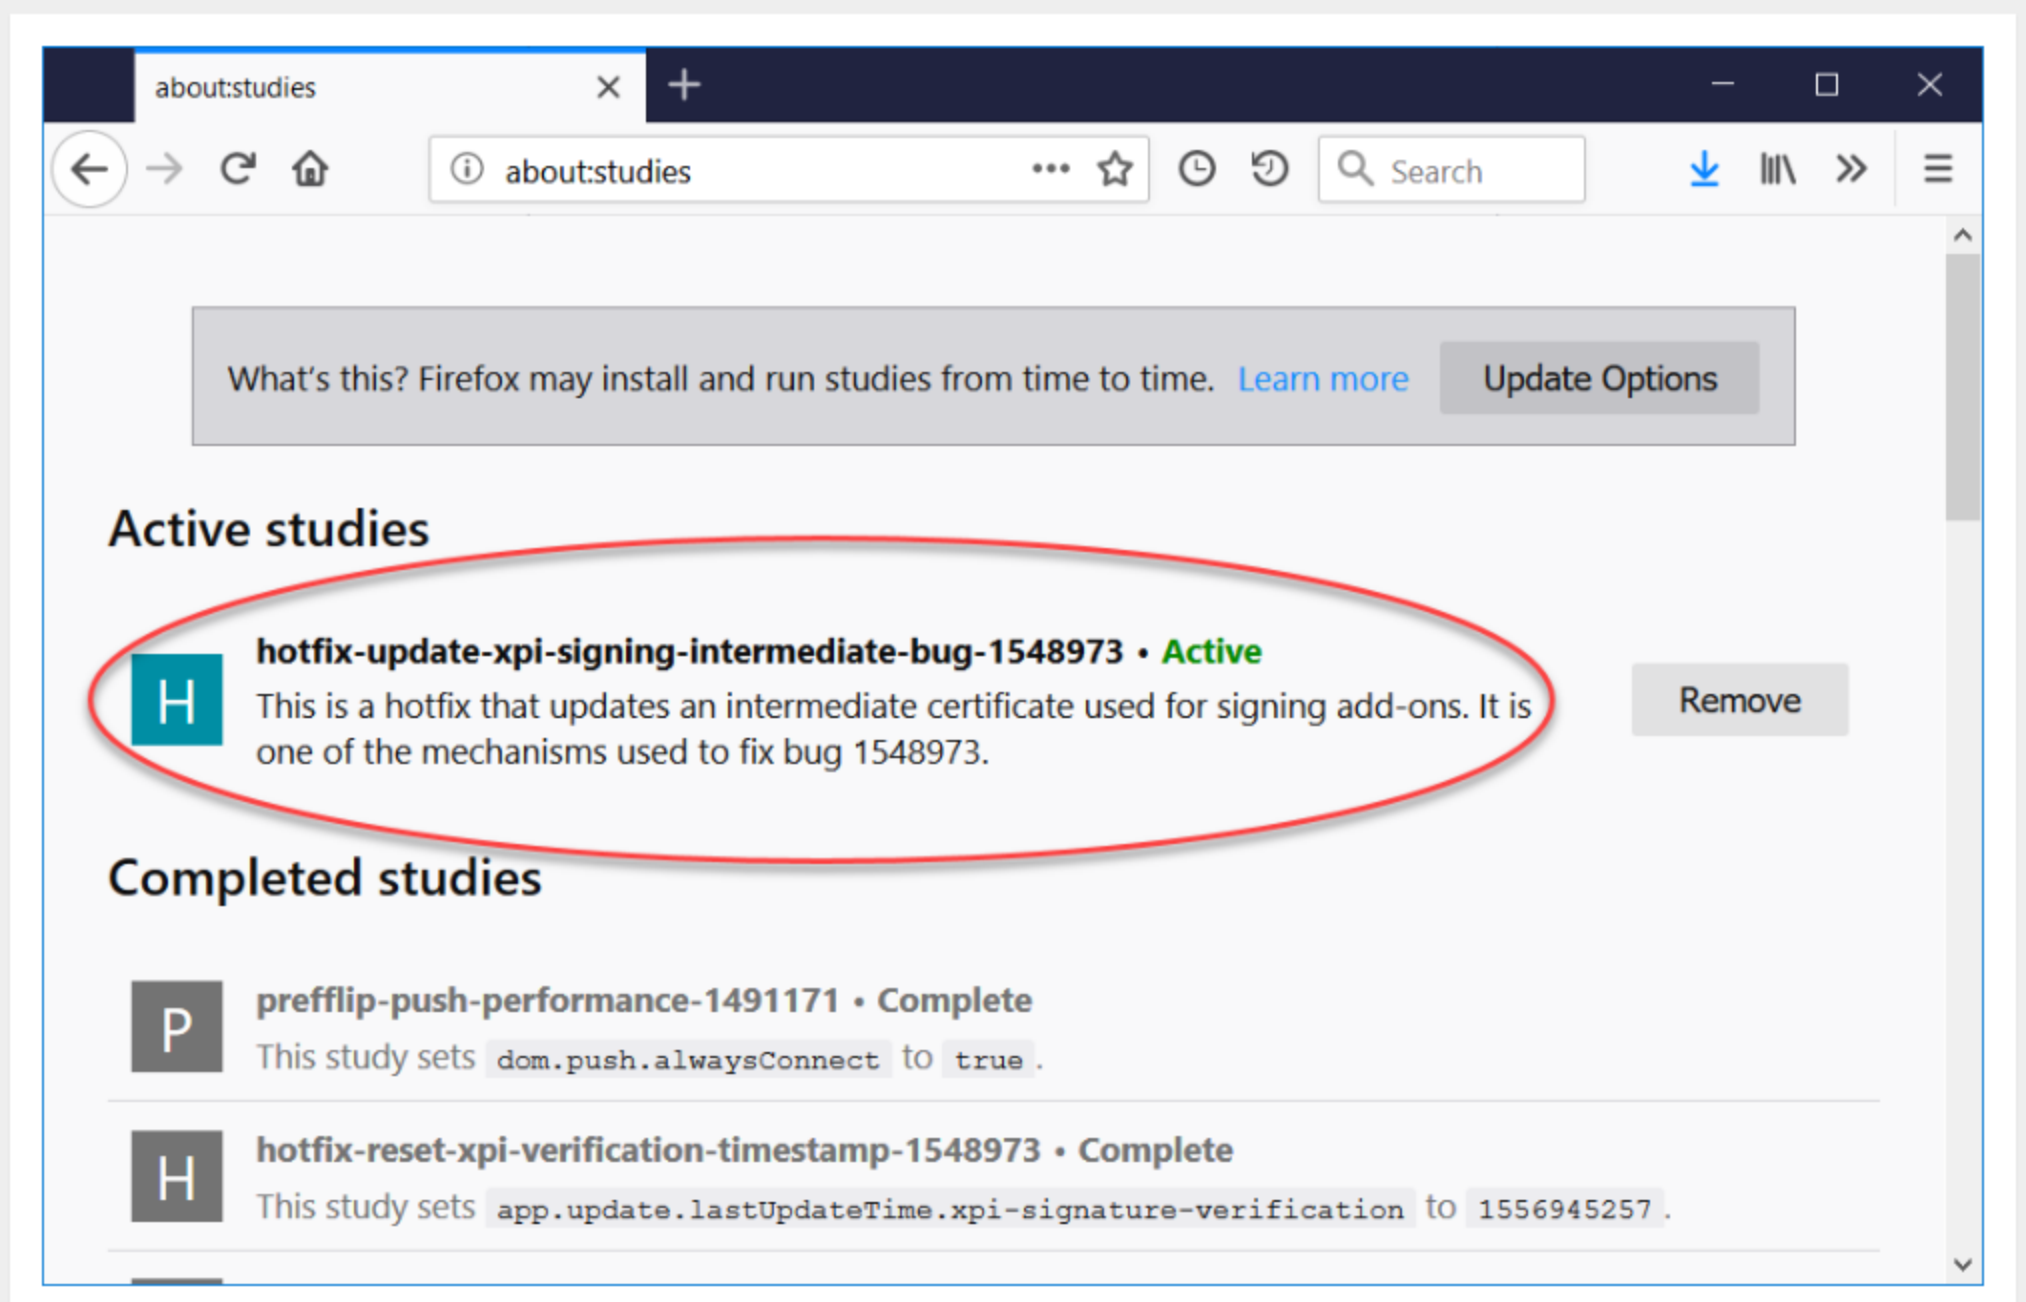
about:studies

about:studies

Search

What's this? Firefox may install and run studies from time to time. Learn more

Update Options

Active studies

H

hotfix-update-xpi-signing-intermediate-bug-1548973 • Active

This is a hotfix that updates an intermediate certificate used for signing add-ons. It is one of the mechanisms used to fix bug 1548973.

Remove

Completed studies

P

prefflip-push-performance-1491171 • Complete

This study sets dom.push.alwaysConnect to true.

H

hotfix-reset-xpi-verification-timestamp-1548973 • Complete

This study sets app.update.lastUpdateTime.xpi-signature-verification to 1556945257.